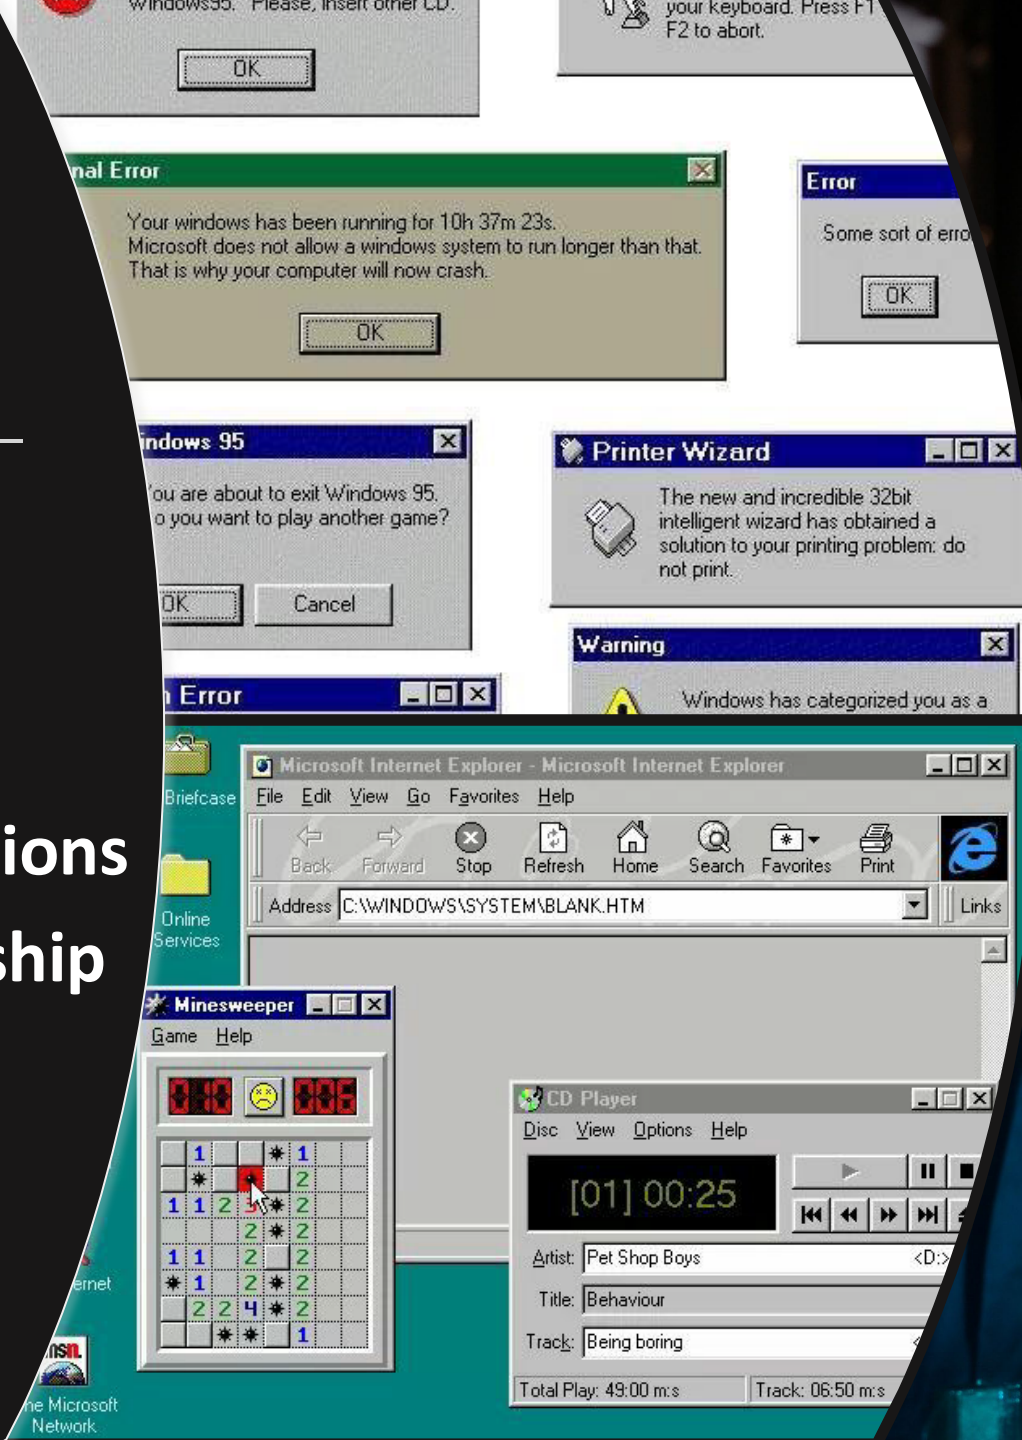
Windows95. Please, insert other CD.

OK

your keyboard. Press F1
F2 to abort.

nal Error

Your windows has been running for 10h 37m 23s.
Microsoft does not allow a windows system to run longer than that.
That is why your computer will now crash.

OK

Error

Some sort of erro

OK

indows 95

ou are about to exit Windows 95.
o you want to play another game?

OK

Cancel

Printer Wizard

The new and incredible 32bit intelligent wizard has obtained a solution to your printing problem: do not print.

Warning

Windows has categorized you as a

Error

ions

ship

Briefcase

Online Services

ernet

msn.

he Microsoft Network

Microsoft Internet Explorer - Microsoft Internet Explorer

File Edit View Go Favorites Help

Back Forward Stop Refresh Home Search Favorites Print

Address C:\WINDOWS\SYSTEM\BLANK.HTM

Links

Minesweeper

Game Help

010 006

| | 1 | | | ✱ | 1 | | |
|---|---|---|---|---|---|---|---|
| | ✱ | | ✱ | | 2 | | |
| 1 | 1 | 2 | 3 | ✱ | 2 | | |
| | | | 2 | ✱ | 2 | | |
| 1 | 1 | | 2 | | 2 | | |
| ✱ | 1 | | 2 | ✱ | 2 | | |
| | 2 | 2 | 4 | ✱ | 2 | | |
| | | ✱ | ✱ | | 1 | | |

CD Player

Disc View Options Help

[01] 00:25

Artist: Pet Shop Boys <D:>

Title: Behaviour

Track: Being boring

Total Play: 49:00 m:s

Track: 06:50 m:s